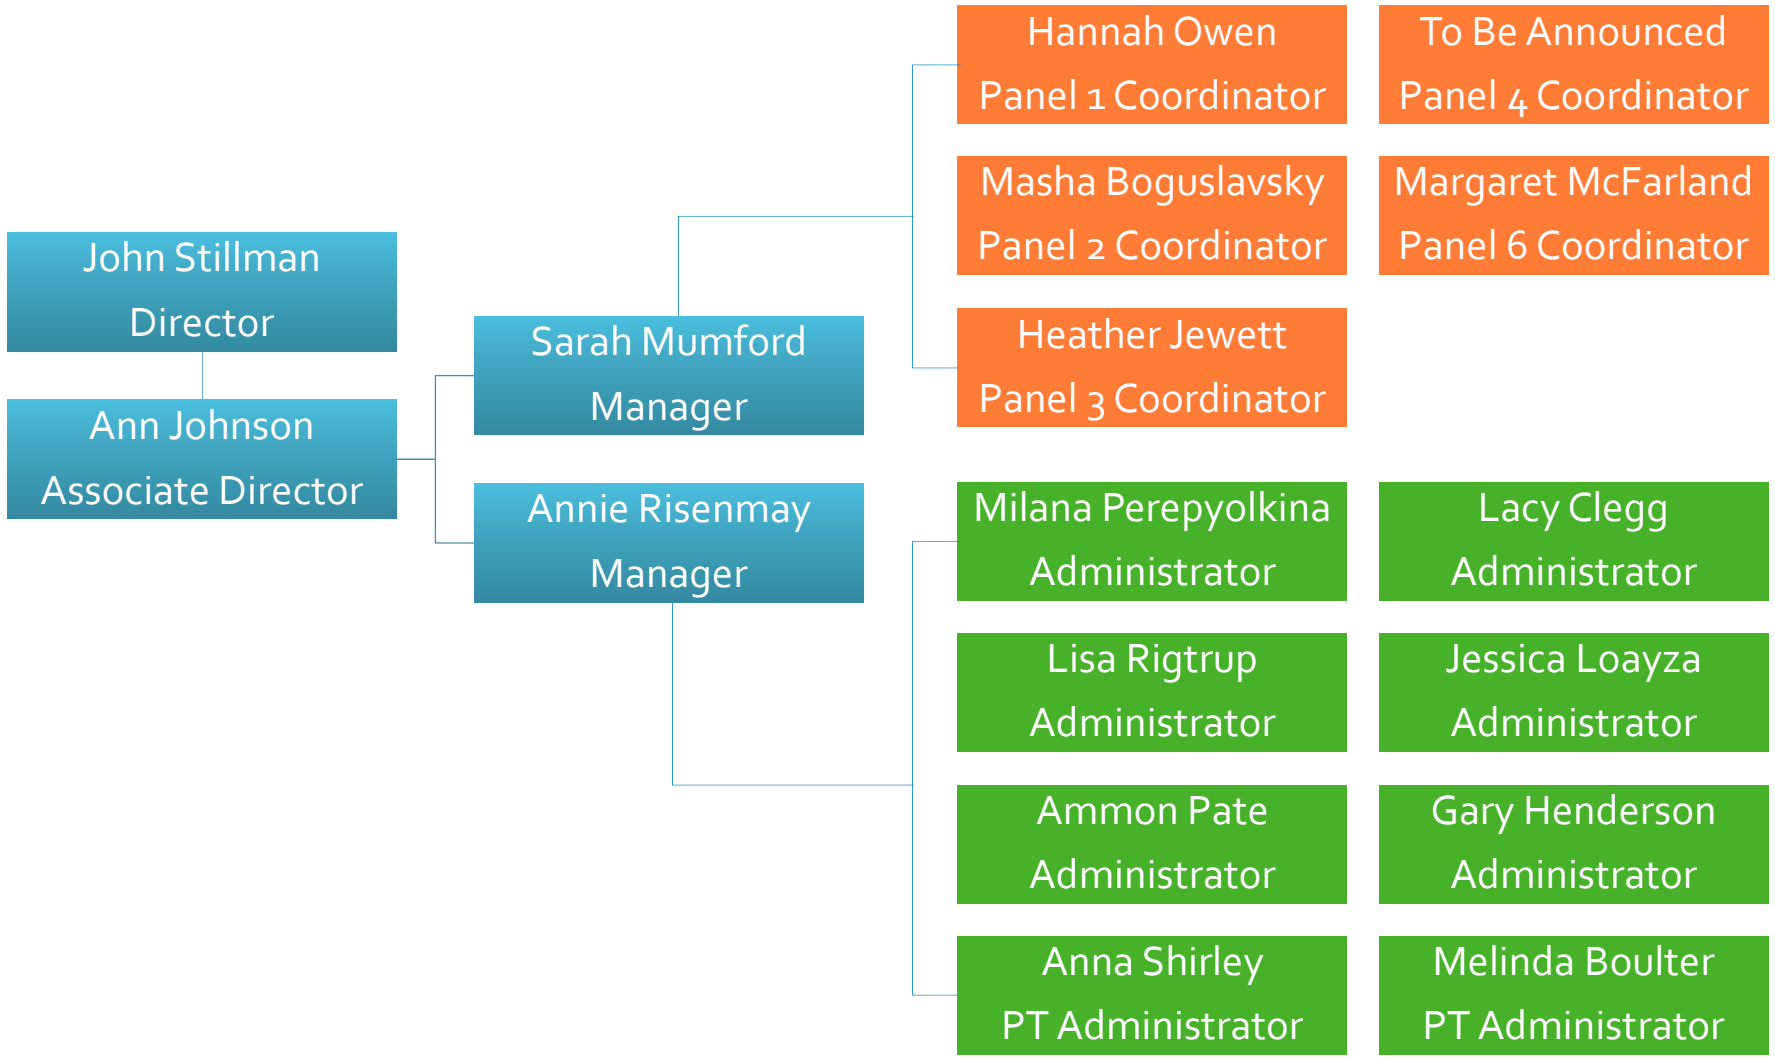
John Stillman
Director

Ann Johnson
Associate Director

Sarah Mumford
Manager

Annie Risenmay
Manager

Hannah Owen
Panel 1 Coordinator

To Be Announced
Panel 4 Coordinator

Masha Boguslavsky
Panel 2 Coordinator

Margaret McFarland
Panel 6 Coordinator

Heather Jewett
Panel 3 Coordinator

Milana Perepyolkina
Administrator

Lacy Clegg
Administrator

Lisa Rigtrup
Administrator

Jessica Loayza
Administrator

Ammon Pate
Administrator

Gary Henderson
Administrator

Anna Shirley
PT Administrator

Melinda Boulter
PT Administrator